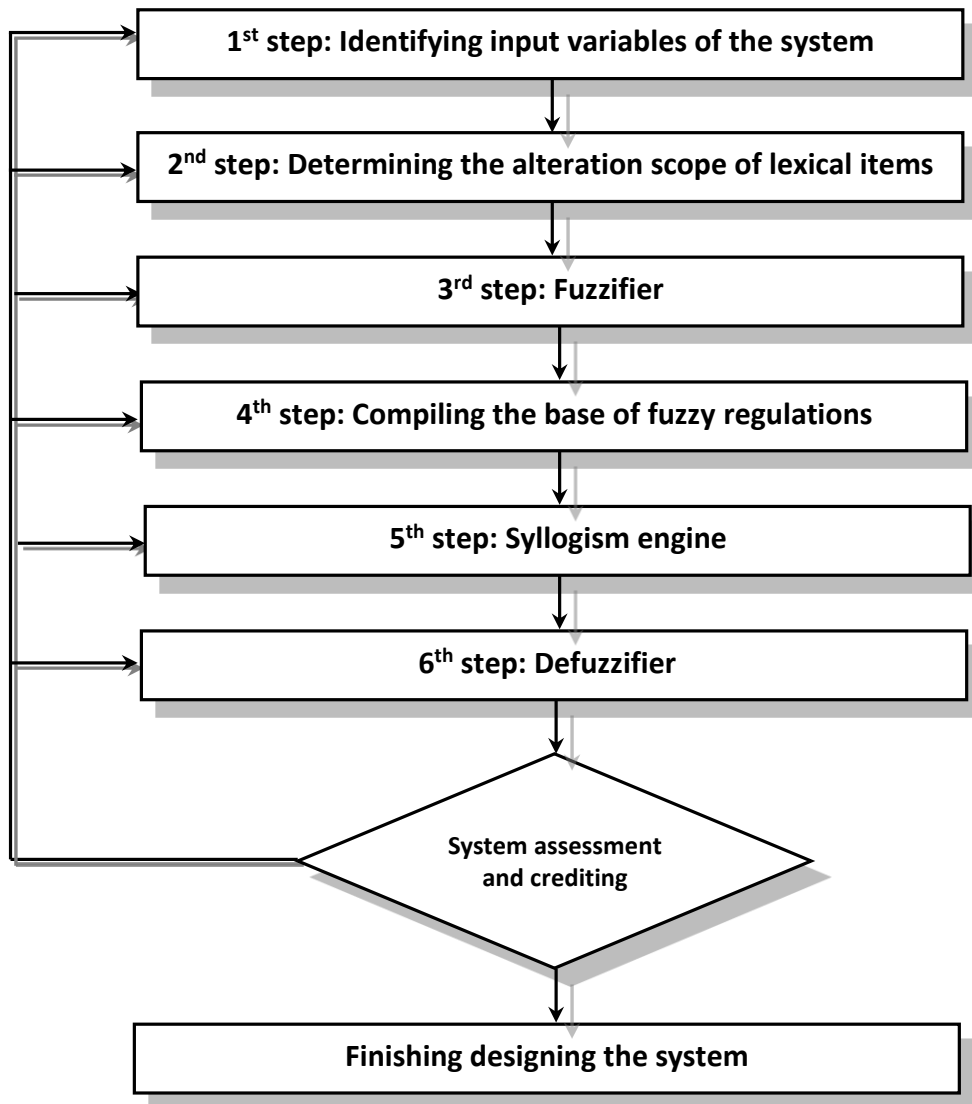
1$^{st}$ step: Identifying input variables of the system

2$^{nd}$ step: Determining the alteration scope of lexical items

3$^{rd}$ step: Fuzzifier

4$^{th}$ step: Compiling the base of fuzzy regulations

5$^{th}$ step: Syllogism engine

6$^{th}$ step: Defuzzifier

System assessment and crediting

Finishing designing the system